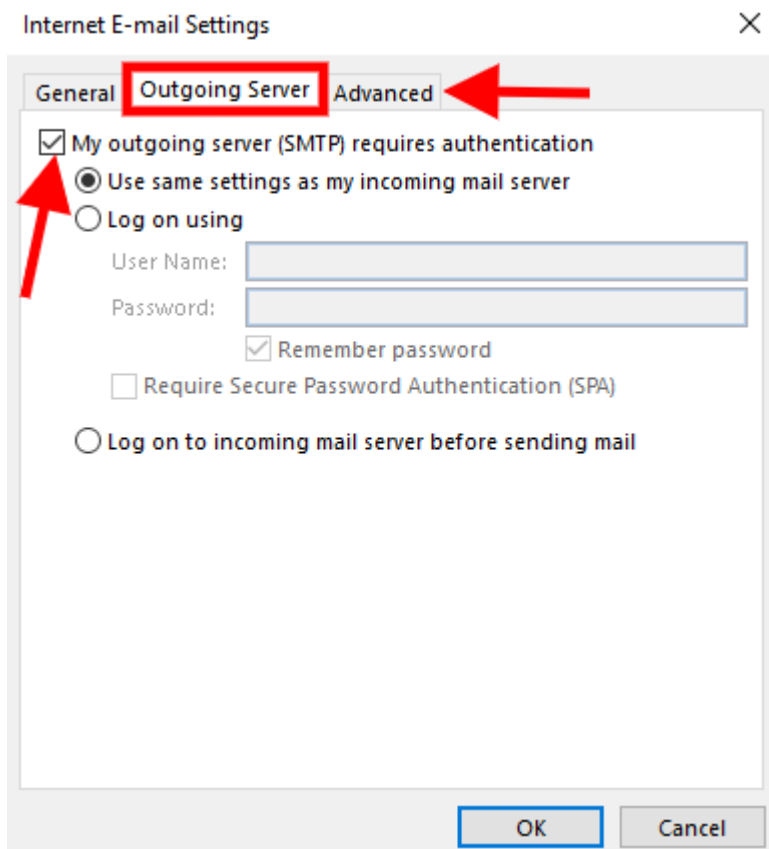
Internet E-mail Settings

General Outgoing Server Advanced

My outgoing server (SMTP) requires authentication

Use same settings as my incoming mail server

Log on using

User Name:

Password:

Remember password

Require Secure Password Authentication (SPA)

Log on to incoming mail server before sending mail

OK Cancel